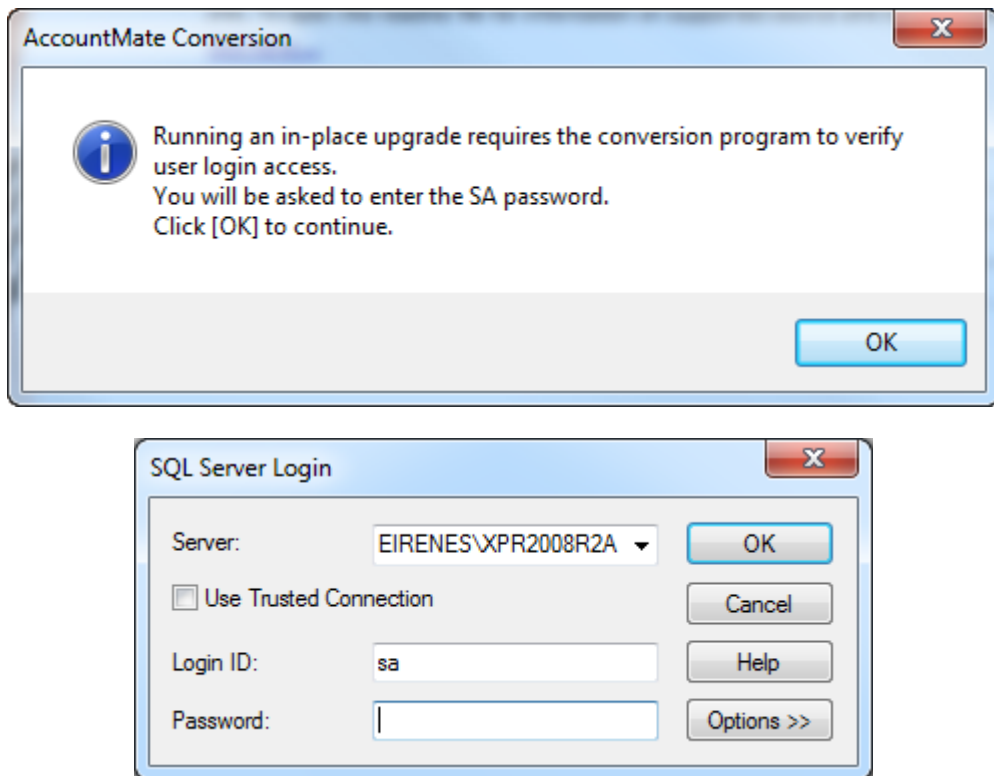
AccountMate Conversion

Running an in-place upgrade requires the conversion program to verify user login access.
You will be asked to enter the SA password.
Click [OK] to continue.

OK

SQL Server Login

Server: EIRENES\XPR2008R2A

OK

Use Trusted Connection

Cancel

Login ID: sa

Help

Password:

Options >>